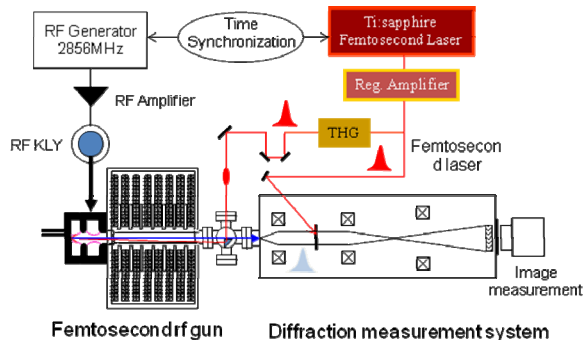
RF Generator 2856MHz

Time Synchronization

Ti:sapphire Femtosecond Laser

Reg. Amplifier

RF Amplifier

RF KLY

THG

Femtosecond laser

Image measurement

Femtosecond rf gun

Diffraction measurement system